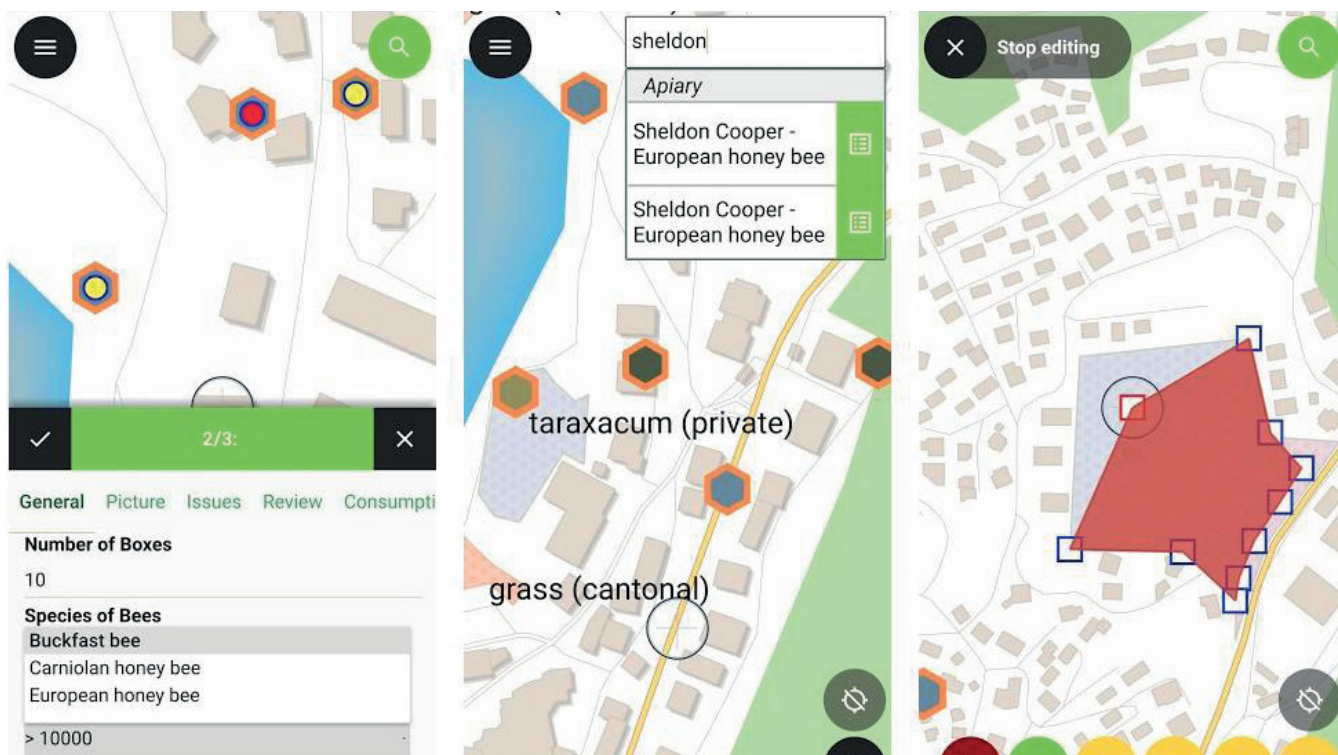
2/3:

General Picture Issues Review Consumpti

Number of Boxes

10

Species of Bees

Buckfast bee

Carniolan honey bee

European honey bee

> 10000

sheldon

Apiary

Sheldon Cooper - European honey bee

Sheldon Cooper - European honey bee

taraxacum (private)

grass (cantonal)

Stop editing